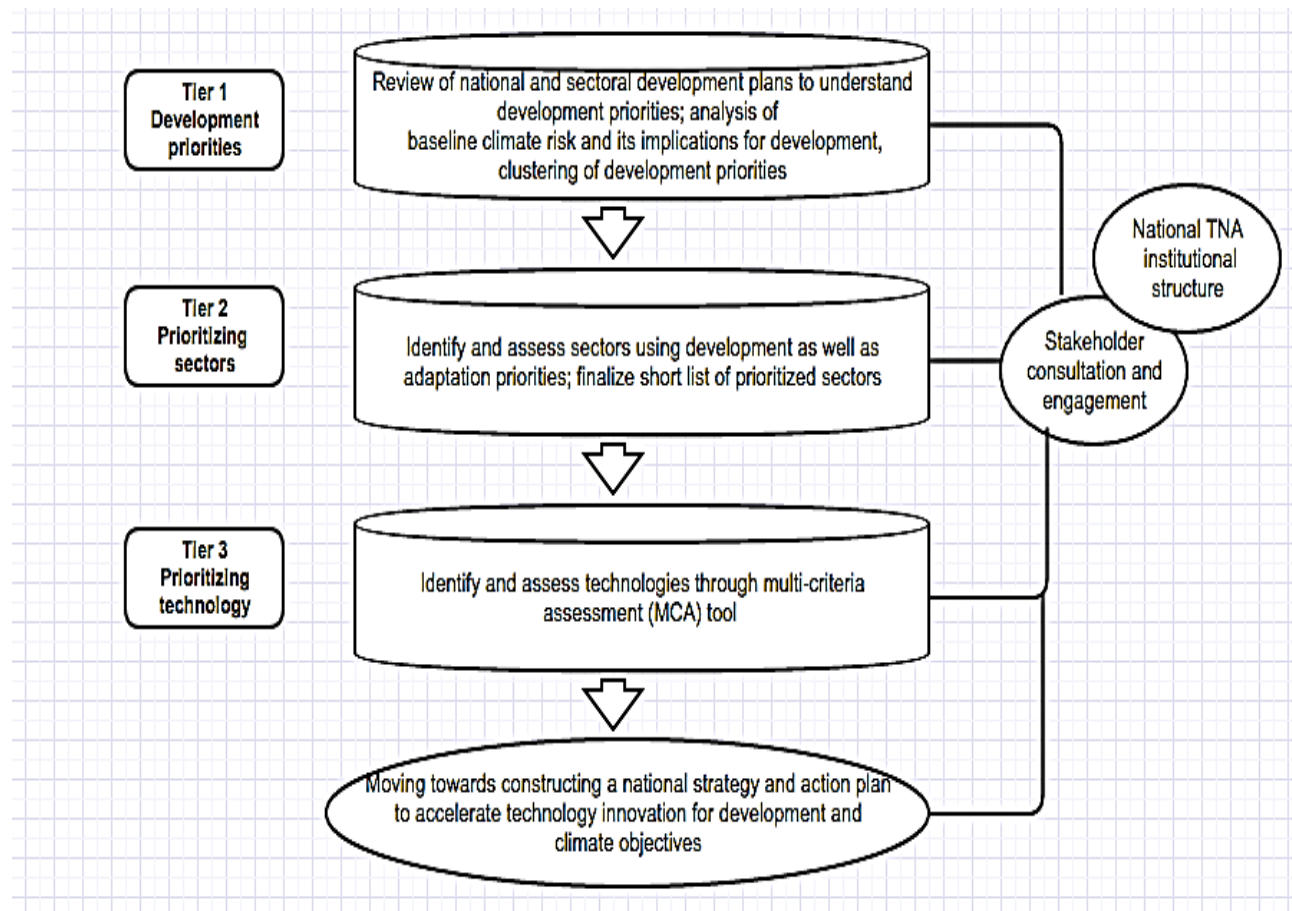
Tier 1
Development priorities

Review of national and sectoral development plans to understand development priorities; analysis of baseline climate risk and its implications for development, clustering of development priorities

National TNA institutional structure

Tier 2
Prioritizing sectors

Identify and assess sectors using development as well as adaptation priorities; finalize short list of prioritized sectors

Stakeholder consultation and engagement

Tier 3
Prioritizing technology

Identify and assess technologies through multi-criteria assessment (MCA) tool

Moving towards constructing a national strategy and action plan to accelerate technology innovation for development and climate objectives